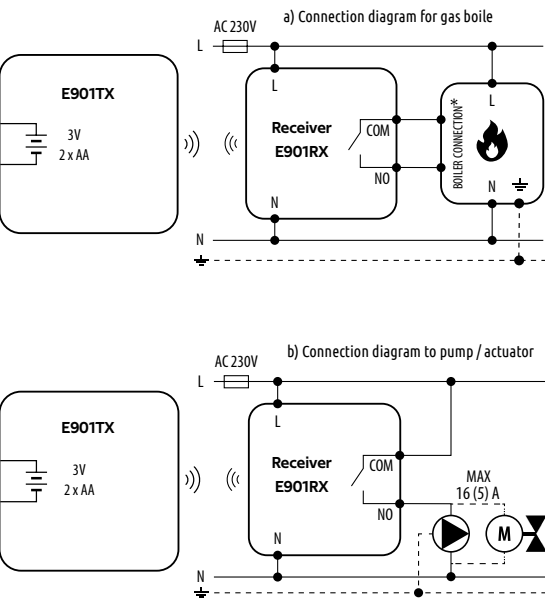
a) Connection diagram for gas boile

AC 230V

L

E901TX

3V
2 x AA

L

Receiver
E901RX

COM

NO

N

L

BOILER CONNECTION*

N

N

b) Connection diagram to pump / actuator

AC 230V

L

E901TX

3V
2 x AA

L

Receiver
E901RX

COM

NO

N

MAX
16 (5) A

M

N